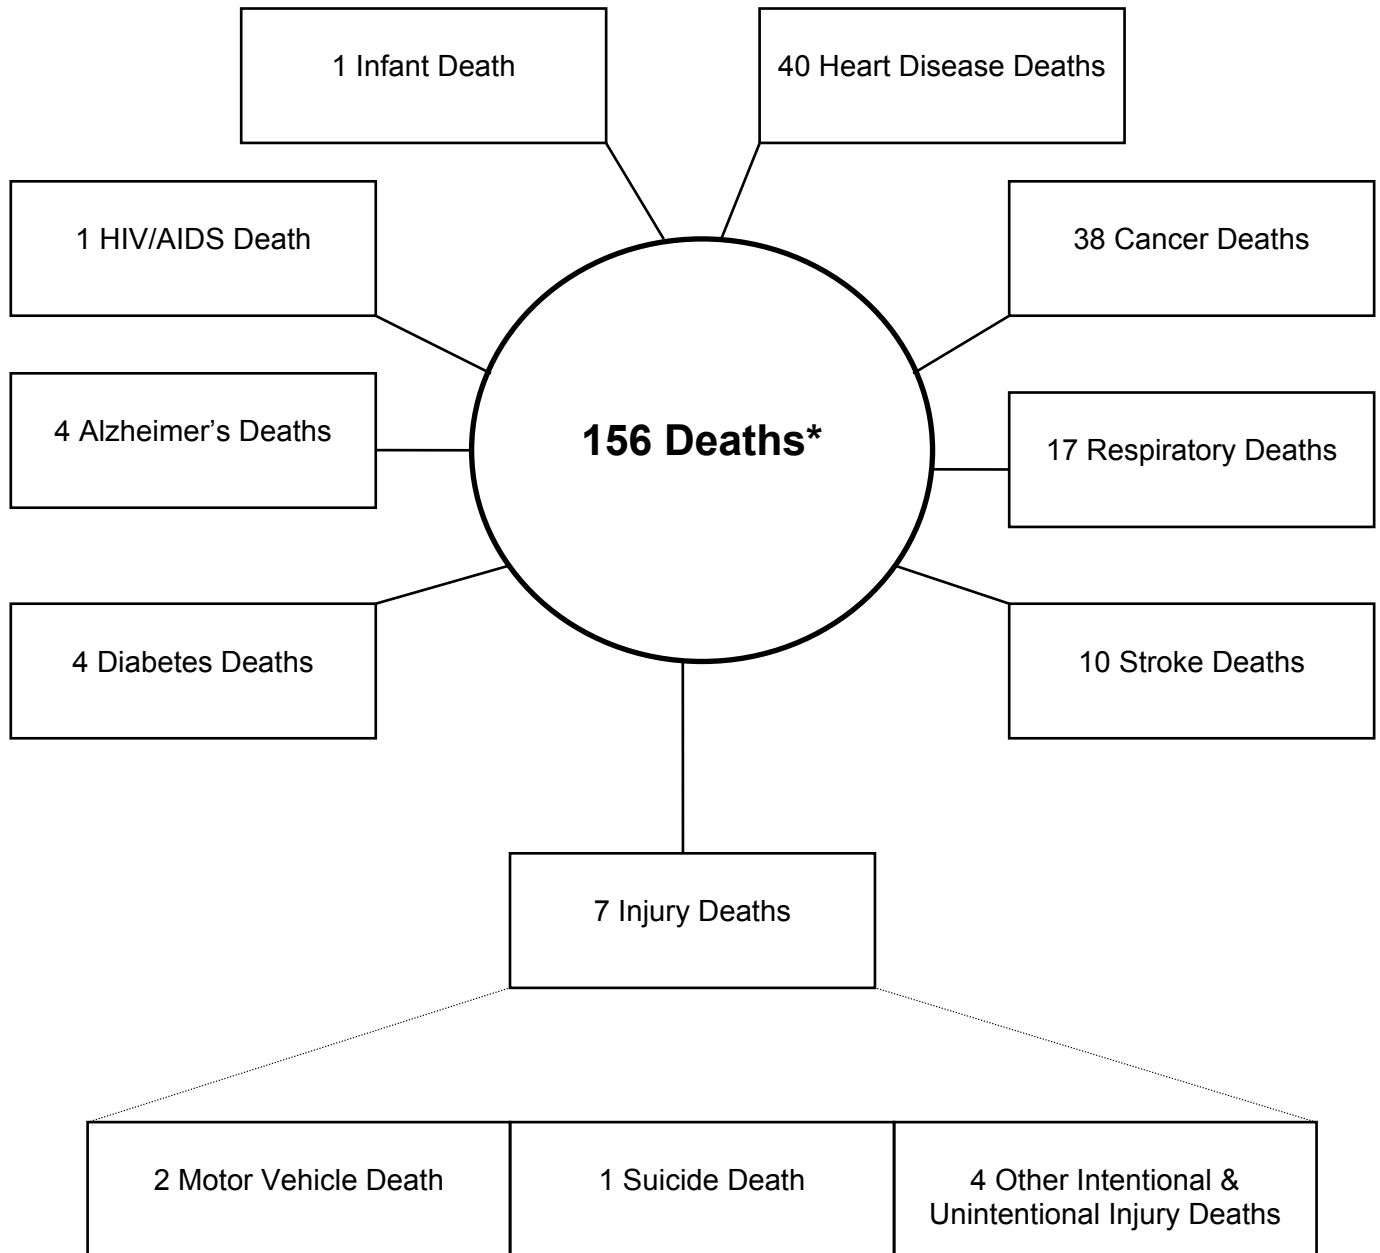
1 Infant Death

40 Heart Disease Deaths

1 HIV/AIDS Death

38 Cancer Deaths

4 Alzheimer's Deaths

156 Deaths*

17 Respiratory Deaths

4 Diabetes Deaths

10 Stroke Deaths

7 Injury Deaths

| 2 Motor Vehicle Death | 1 Suicide Death | 4 Other Intentional & Unintentional Injury Deaths |
|---|---|---|